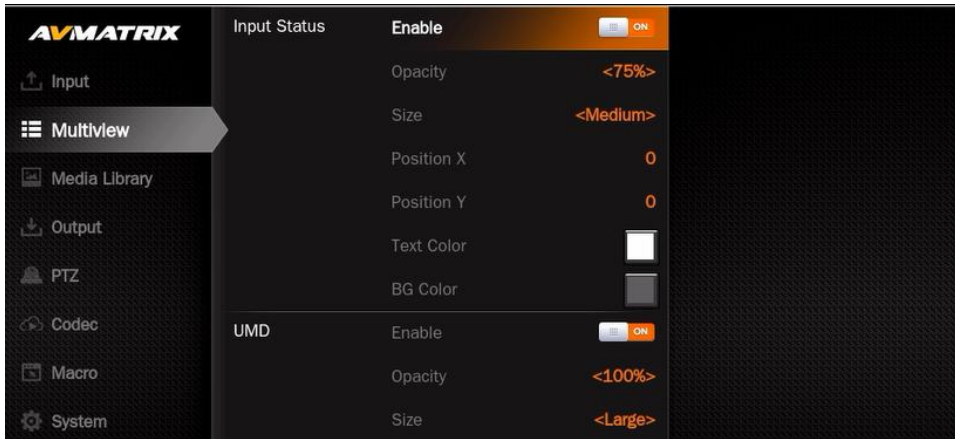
AVMATRIX

Input

Multiview

Media Library

Output

PTZ

Codec

Macro

System

Input Status | Enable | ON
Opacity | <75%>
Size | <Medium>
Position X | 0
Position Y | 0
Text Color
BG Color

UMD | Enable | ON
Opacity | <100%>
Size | <Large>